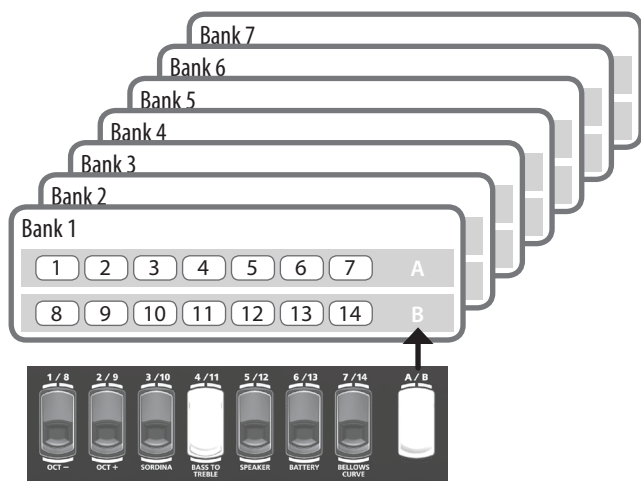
Bank 7
Bank 6
Bank 5
Bank 4
Bank 3
Bank 2
Bank 1

| 1 | 2 | 3 | 4 | 5 | 6 | 7 | A |
|---|---|---|---|---|---|---|---|
| 8 | 9 | 10 | 11 | 12 | 13 | 14 | B |

1 / 8 OCT –
2 / 9 OCT +
3 / 10 SORDINA
4 / 11 BASS TO TREBLE
5 / 12 SPEAKER
6 / 13 BATTERY
7 / 14 BELLOWS CURVE
A / B